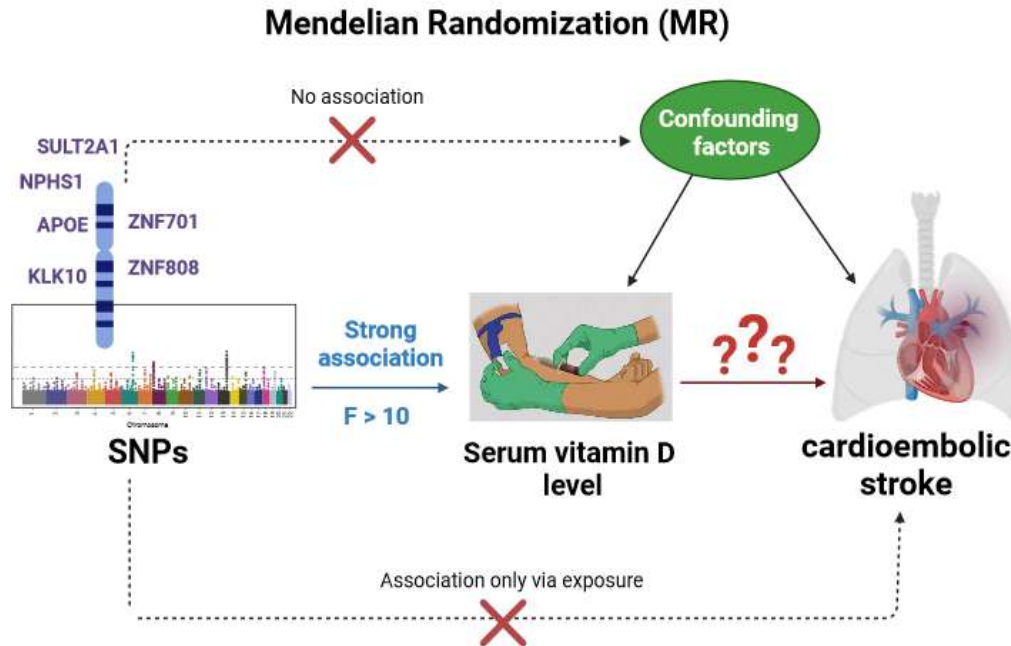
Mendelian Randomization (MR)

No association

Confounding factors

SULT2A1

NPHS1

APOE

ZNF701

KLK10

ZNF808

Chromosome

Strong association

F > 10

???

SNPs

Serum vitamin D level

cardioembolic stroke

Association only via exposure